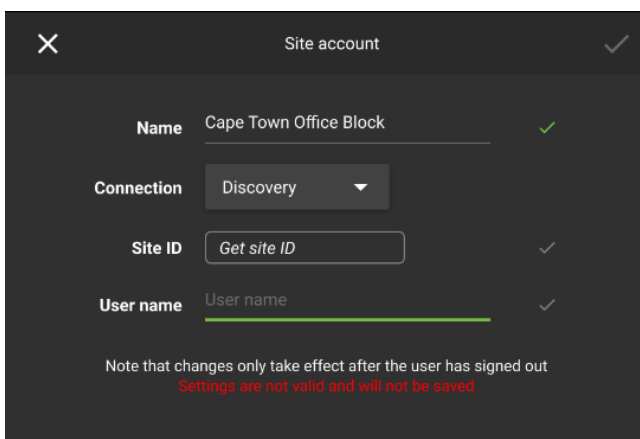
Site account

Name Cape Town Office Block

Connection Discovery

Site ID Get site ID

User name User name

Note that changes only take effect after the user has signed out
Settings are not valid and will not be saved